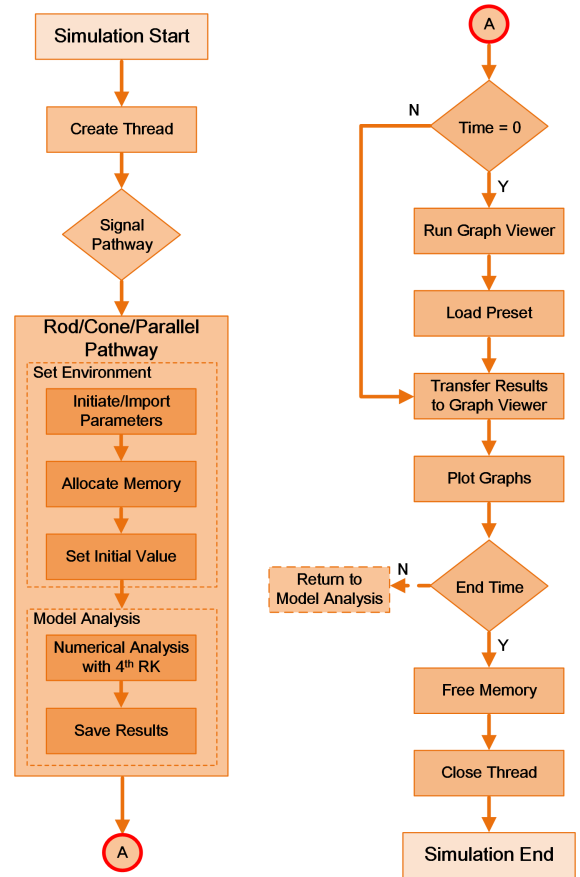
Simulation Start

Create Thread

Signal Pathway

Rod/Cone/Parallel Pathway

Set Environment

Initiate/Import Parameters

Allocate Memory

Set Initial Value

Model Analysis

Numerical Analysis with 4$^{th}$ RK

Save Results

A

A

Time = 0

N

Y

Run Graph Viewer

Load Preset

Transfer Results to Graph Viewer

Plot Graphs

Return to Model Analysis

N

End Time

Y

Free Memory

Close Thread

Simulation End